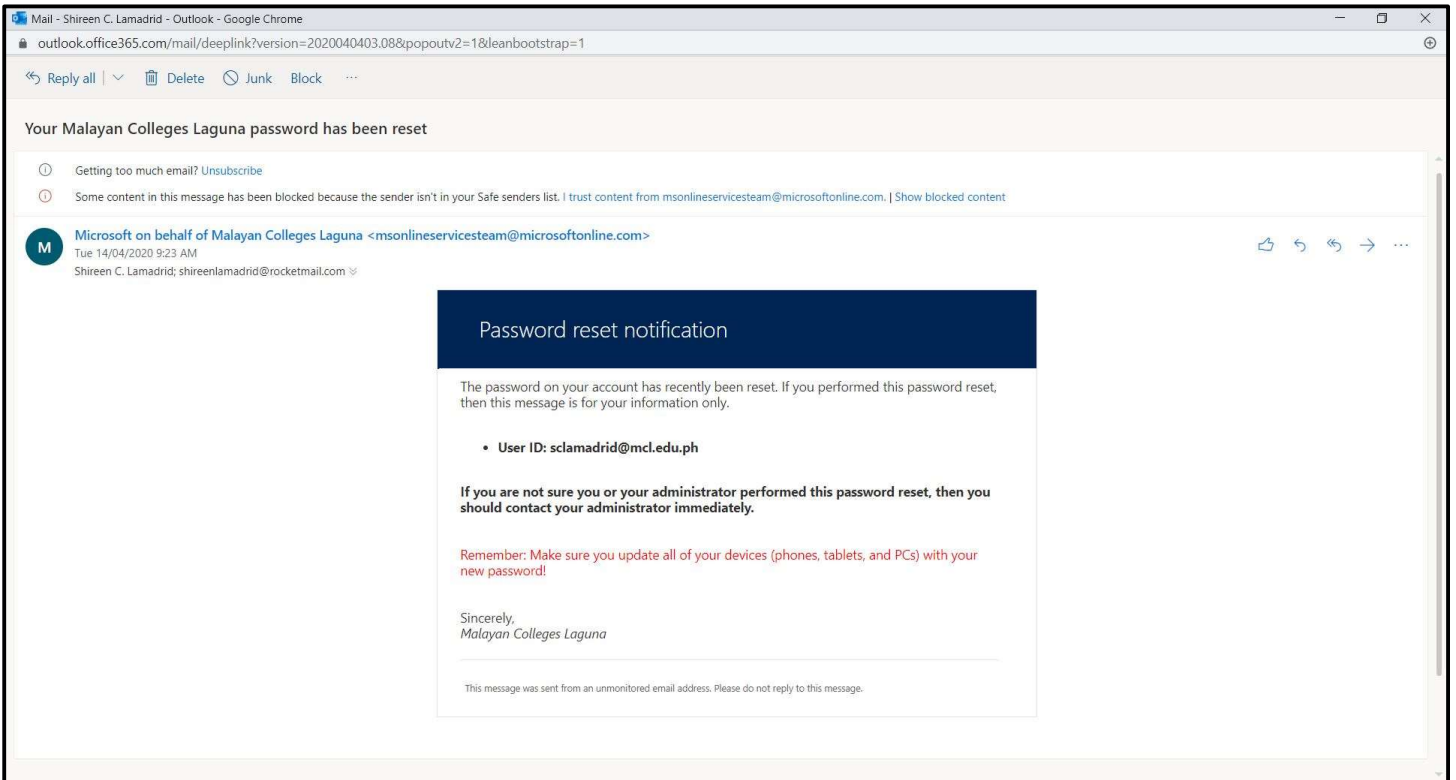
Mail - Shireen C. Lamadrid - Outlook - Google Chrome

outlook.office365.com/mail/deeplink?version=2020040403.08&popoutv2=1&leanbootstrap=1

Reply all | Delete Junk Block ···

Your Malayan Colleges Laguna password has been reset

Getting too much email? Unsubscribe

Some content in this message has been blocked because the sender isn't in your Safe senders list. I trust content from msonlineservicesteam@microsoftonline.com. | Show blocked content

M

Microsoft on behalf of Malayan Colleges Laguna <msonlineservicesteam@microsoftonline.com>
Tue 14/04/2020 9:23 AM
Shireen C. Lamadrid; shireenlamadrid@rocketmail.com

Password reset notification

The password on your account has recently been reset. If you performed this password reset, then this message is for your information only.

• User ID: sclamadrid@mcl.edu.ph

If you are not sure you or your administrator performed this password reset, then you should contact your administrator immediately.

Remember: Make sure you update all of your devices (phones, tablets, and PCs) with your new password!

Sincerely,
Malayan Colleges Laguna

This message was sent from an unmonitored email address. Please do not reply to this message.